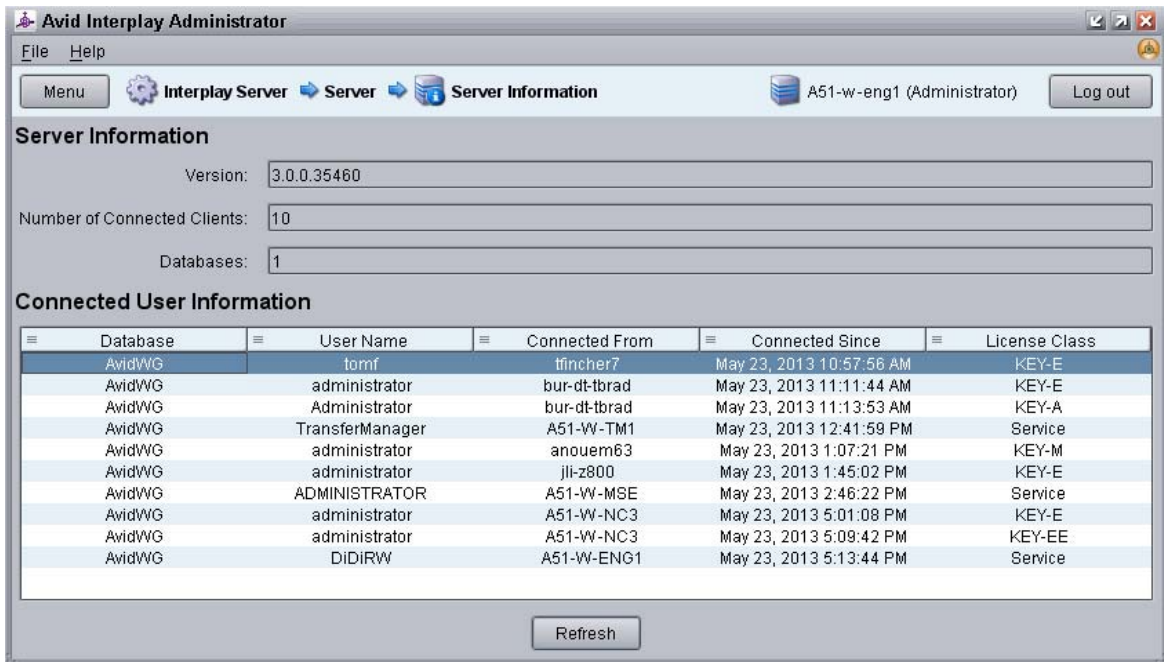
Avid Interplay Administrator

File Help

Menu Interplay Server Server Server Information A51-w-eng1 (Administrator) Log out

Server Information

Version: 3.0.0.35460

Number of Connected Clients: 10

Databases: 1

Connected User Information

| Database | User Name | Connected From | Connected Since | License Class |
|---|---|---|---|---|
| AvidWG | tomf | tfincher7 | May 23, 2013 10:57:56 AM | KEY-E |
| AvidWG | administrator | bur-dt-tbrad | May 23, 2013 11:11:44 AM | KEY-E |
| AvidWG | Administrator | bur-dt-tbrad | May 23, 2013 11:13:53 AM | KEY-A |
| AvidWG | TransferManager | A51-W-TM1 | May 23, 2013 12:41:59 PM | Service |
| AvidWG | administrator | anouem63 | May 23, 2013 1:07:21 PM | KEY-M |
| AvidWG | administrator | jli-z800 | May 23, 2013 1:45:02 PM | KEY-E |
| AvidWG | ADMINISTRATOR | A51-W-MSE | May 23, 2013 2:46:22 PM | Service |
| AvidWG | administrator | A51-W-NC3 | May 23, 2013 5:01:08 PM | KEY-E |
| AvidWG | administrator | A51-W-NC3 | May 23, 2013 5:09:42 PM | KEY-EE |
| AvidWG | DiDiRW | A51-W-ENG1 | May 23, 2013 5:13:44 PM | Service |

Refresh